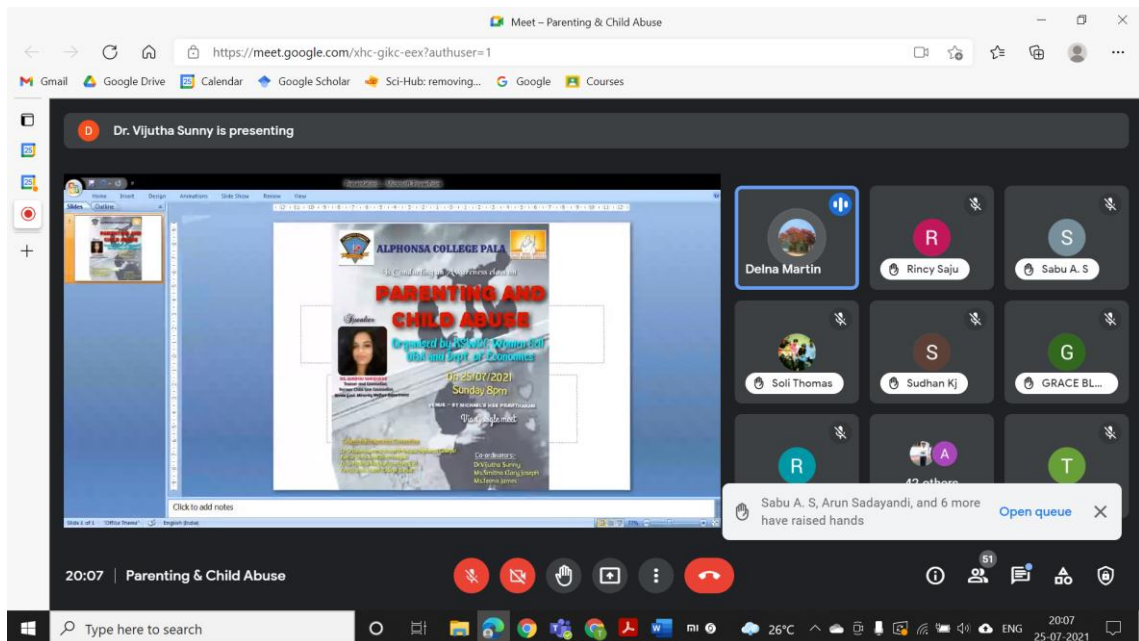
Meet – Parenting & Child Abuse

https://meet.google.com/xhc-gikc-eex?authuser=1

Gmail Google Drive Calendar Google Scholar Sci-Hub: removing... Google Courses

D Dr. Vijutha Sunny is presenting

Slides Outline

ALPHONSA COLLEGE PALA

PARENTING AND CHILD ABUSE

Organized by NSS, Women Cell and Dept. of Economics

On 25/07/2021
Sunday 8pm

Via Google meet

Co-ordinators:
Dr.Vijutha Sunny
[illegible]
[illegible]

Click to add notes

Delna Martin

R Rincy Saju

S Sabu A. S

Soli Thomas

S Sudhan Kj

G GRACE BL...

R

A 42 others

T

Sabu A. S, Arun Sadayandi, and 6 more have raised hands

Open queue

20:07 | Parenting & Child Abuse

51

Type here to search

26°C

ENG

20:07
25-07-2021